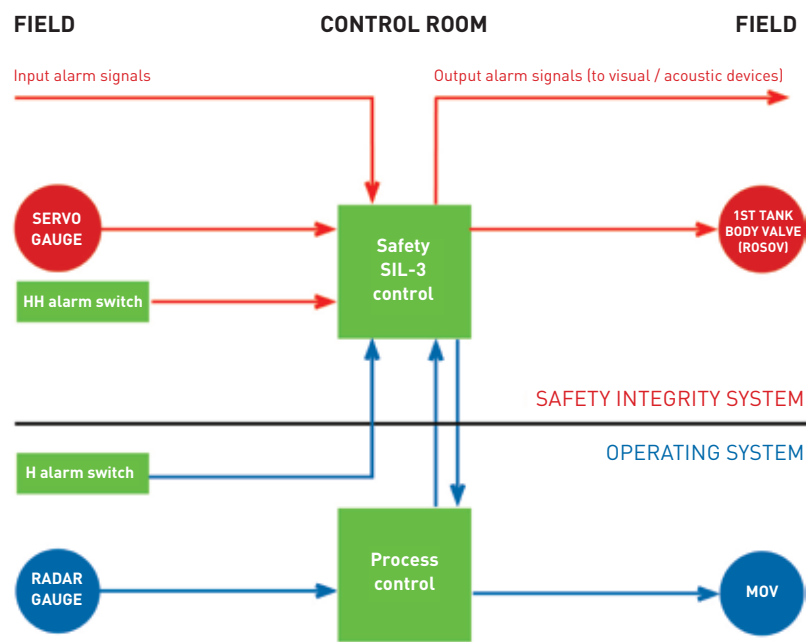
FIELD

CONTROL ROOM

FIELD

Input alarm signals

Output alarm signals (to visual / acoustic devices)

SERVO GAUGE

Safety SIL-3 control

1ST TANK BODY VALVE (ROSOV)

HH alarm switch

SAFETY INTEGRITY SYSTEM

OPERATING SYSTEM

H alarm switch

RADAR GAUGE

Process control

MOV